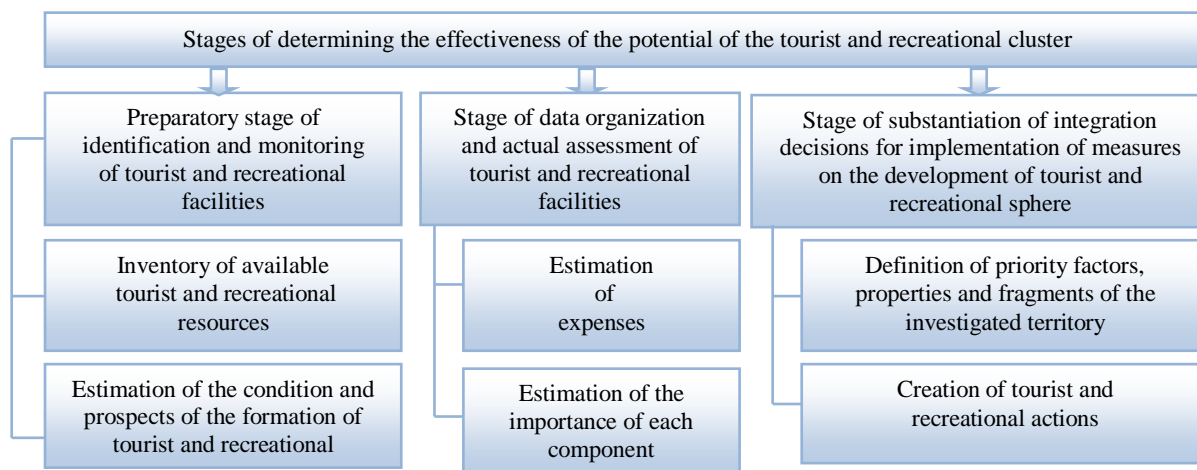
Stages of determining the effectiveness of the potential of the tourist and recreational cluster

Preparatory stage of identification and monitoring of tourist and recreational facilities

Inventory of available tourist and recreational resources

Estimation of the condition and prospects of the formation of tourist and recreational

Stage of data organization and actual assessment of tourist and recreational facilities

Estimation of expenses

Estimation of the importance of each component

Stage of substantiation of integration decisions for implementation of measures on the development of tourist and recreational sphere

Definition of priority factors, properties and fragments of the investigated territory

Creation of tourist and recreational actions